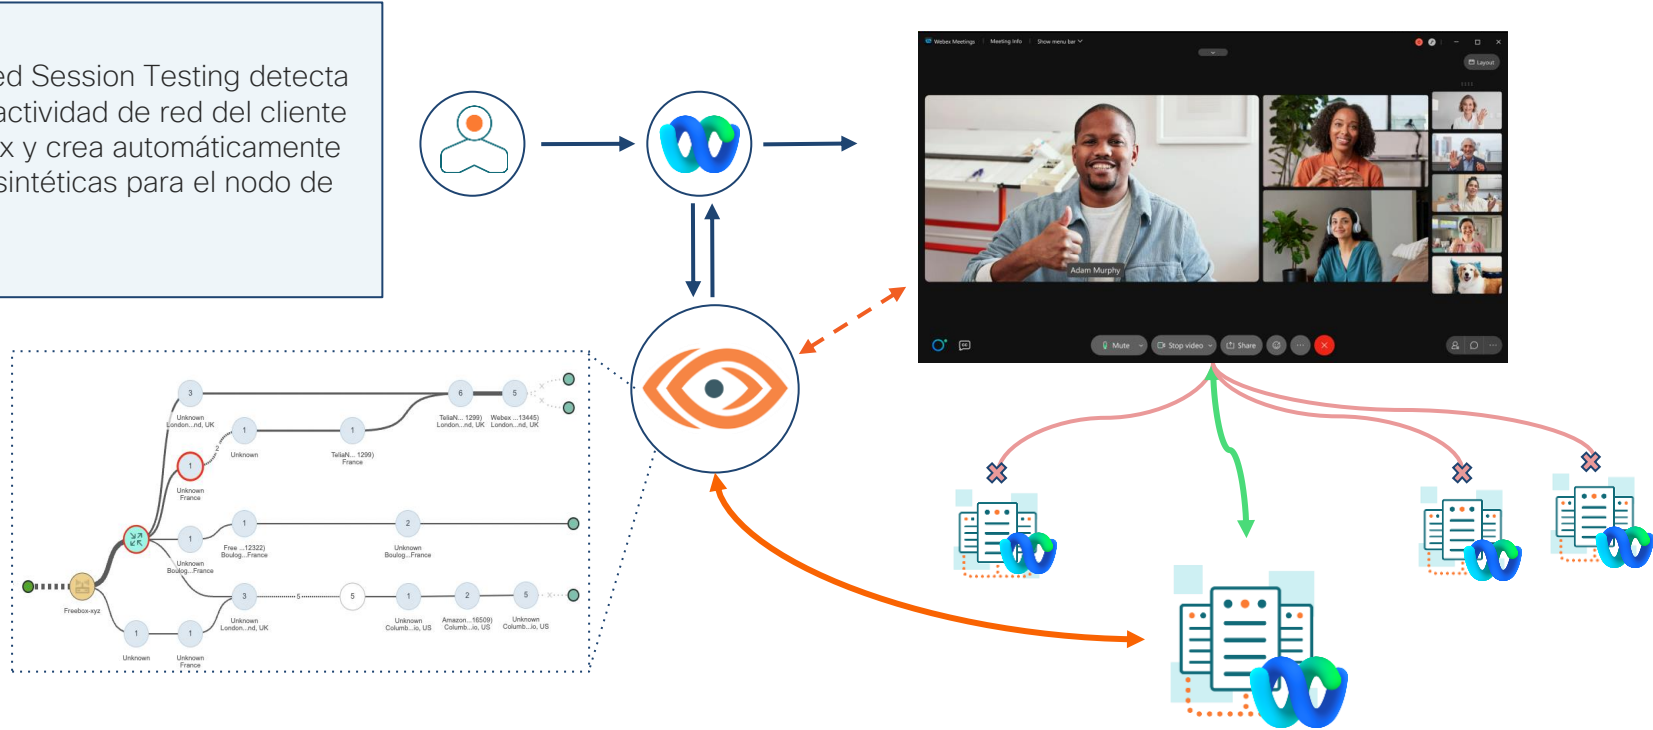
ed Session Testing detecta actividad de red del cliente x y crea automáticamente sintéticas para el nodo de

Webex Meetings | Meeting info | Show menu bar

Layout

Adam Murphy

Mute
Stop video
Share

3
Unknown
London...nd, UK
1
Unknown
1
TeliaN... 1299)
France
6
TeliaN... 1299)
London...nd, UK
5
Webex ...13445)
London...nd, UK
1
Unknown
France
1
Free ...12322)
Boulog...France
2
Unknown
Boulog...France
1
Unknown
Boulog...France
Freebox-xyz
3
Unknown
London...nd, UK
5
5
1
Unknown
Columb...io, US
2
Amazon...16509)
Columb...io, US
5
Unknown
Columb...io, US
1
Unknown
1
Unknown
France